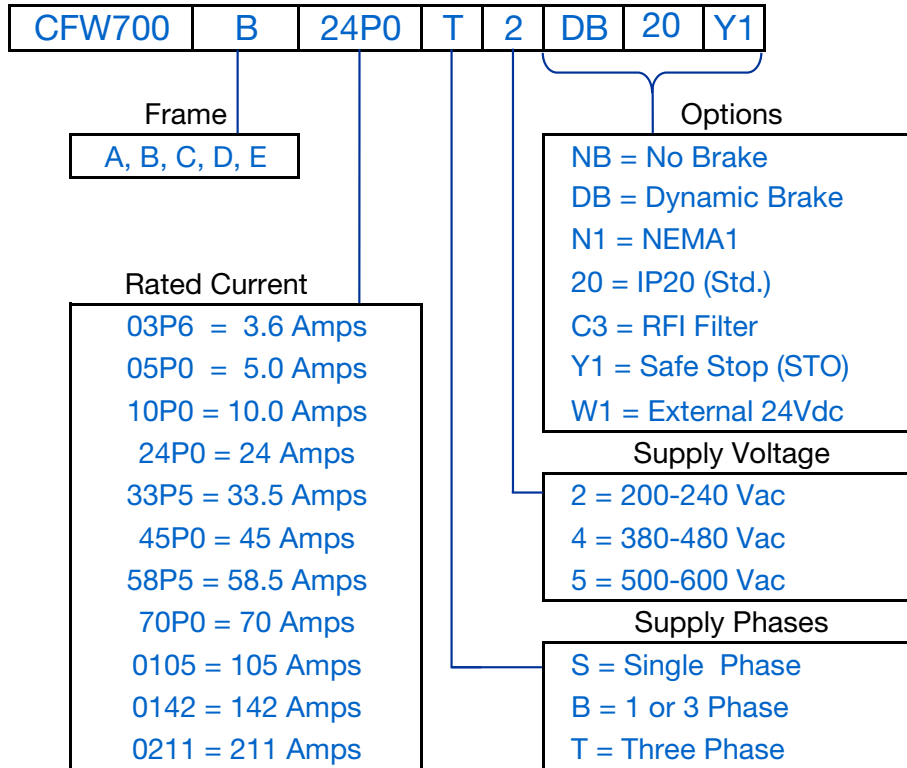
| CFW700 | B | 24P0 | T | 2 | DB | 20 | Y1 |
|---|---|---|---|---|---|---|---|

Frame
A, B, C, D, E

Rated Current
03P6 = 3.6 Amps
05P0 = 5.0 Amps
10P0 = 10.0 Amps
24P0 = 24 Amps
33P5 = 33.5 Amps
45P0 = 45 Amps
58P5 = 58.5 Amps
70P0 = 70 Amps
0105 = 105 Amps
0142 = 142 Amps
0211 = 211 Amps

Options
NB = No Brake
DB = Dynamic Brake
N1 = NEMA1
20 = IP20 (Std.)
C3 = RFI Filter
Y1 = Safe Stop (STO)
W1 = External 24Vdc

Supply Voltage
2 = 200-240 Vac
4 = 380-480 Vac
5 = 500-600 Vac

Supply Phases
S = Single Phase
B = 1 or 3 Phase
T = Three Phase